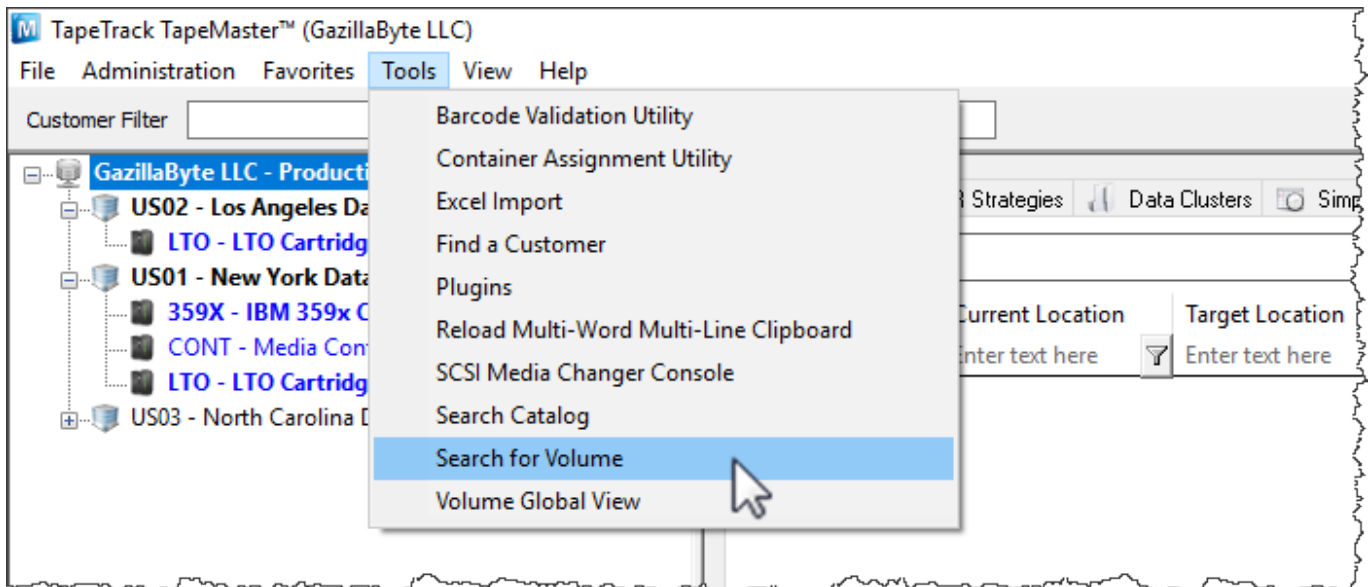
TapeTrack TapeMaster™ (GazillaByte LLC)

File Administration Favorites Tools View Help

Customer Filter

GazillaByte LLC - Producti
US02 - Los Angeles Da
LTO - LTO Cartridg
US01 - New York Data
359X - IBM 359x C
CONT - Media Con
LTO - LTO Cartridg
US03 - North Carolina D

Barcode Validation Utility
Container Assignment Utility
Excel Import
Find a Customer
Plugins
Reload Multi-Word Multi-Line Clipboard
SCSI Media Changer Console
Search Catalog
Search for Volume
Volume Global View

Strategies Data Clusters Simp

Current Location
Enter text here
Target Location
Enter text here